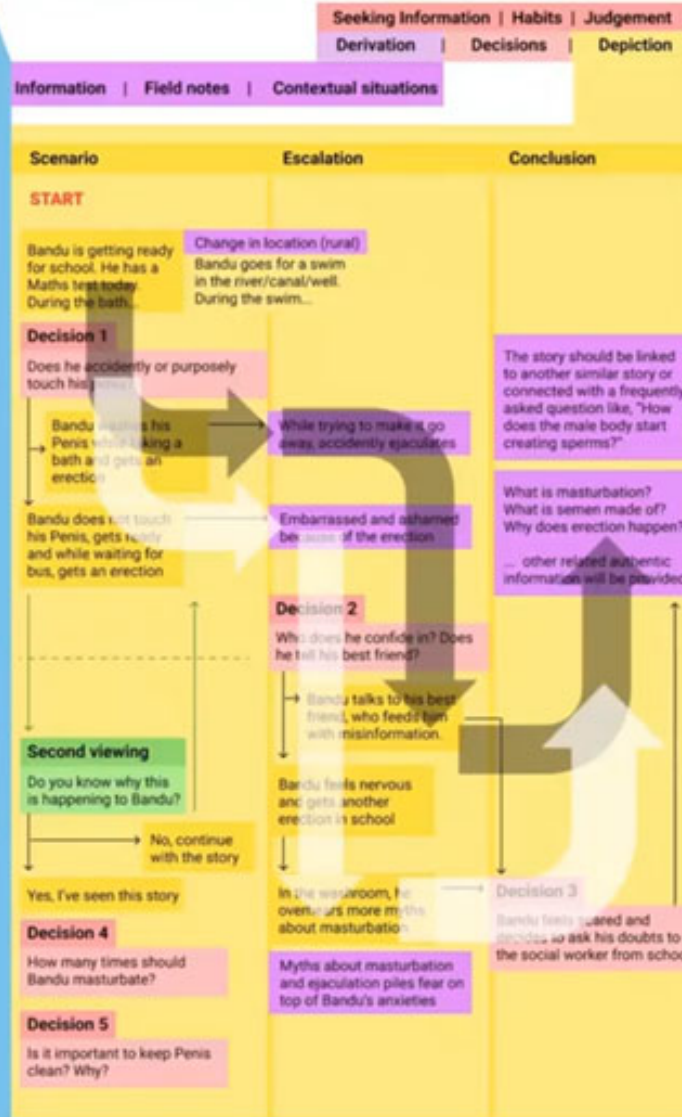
Seeking Information | Habits | Judgement
Derivation | Decisions | Depiction

Information | Field notes | Contextual situations

Scenario

Escalation

Conclusion

START

Bandu is getting ready for school. He has a Maths test today. During the bath...

Change in location (rural)
Bandu goes for a swim in the river/canal/well. During the swim...

Decision 1
Does he accidently or purposely touch his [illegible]

Bandu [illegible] his Penis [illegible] a bath and gets an erection

While trying to make it go away, accidently ejaculates

Bandu does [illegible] touch his Penis, gets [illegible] and while waiting for bus, gets an erection

Embarrassed and ashamed be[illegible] of the erection

The story should be linked to another similar story or connected with a frequently asked question like, "How does the male body start creating sperms?"

What is masturbation?
What is semen made of?
Why does erection happen?

... other related authentic information will be provided

Decision 2
Wh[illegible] does he confide in? Does he t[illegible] his best friend?

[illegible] talks to his best friend, who feeds him with misinformation.

Second viewing
Do you know why this is happening to Bandu?

No, continue with the story

Bandu feels nervous and gets another erection in school

Yes, I've seen this story

In the washroom, he overhe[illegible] more myths about masturbation

Decision 3
Bandu feels scared and decides to ask his doubts to the social worker from school

Decision 4
How many times should Bandu masturbate?

Myths about masturbation and ejaculation piles fear on top of Bandu's anxieties

Decision 5
Is it important to keep Penis clean? Why?